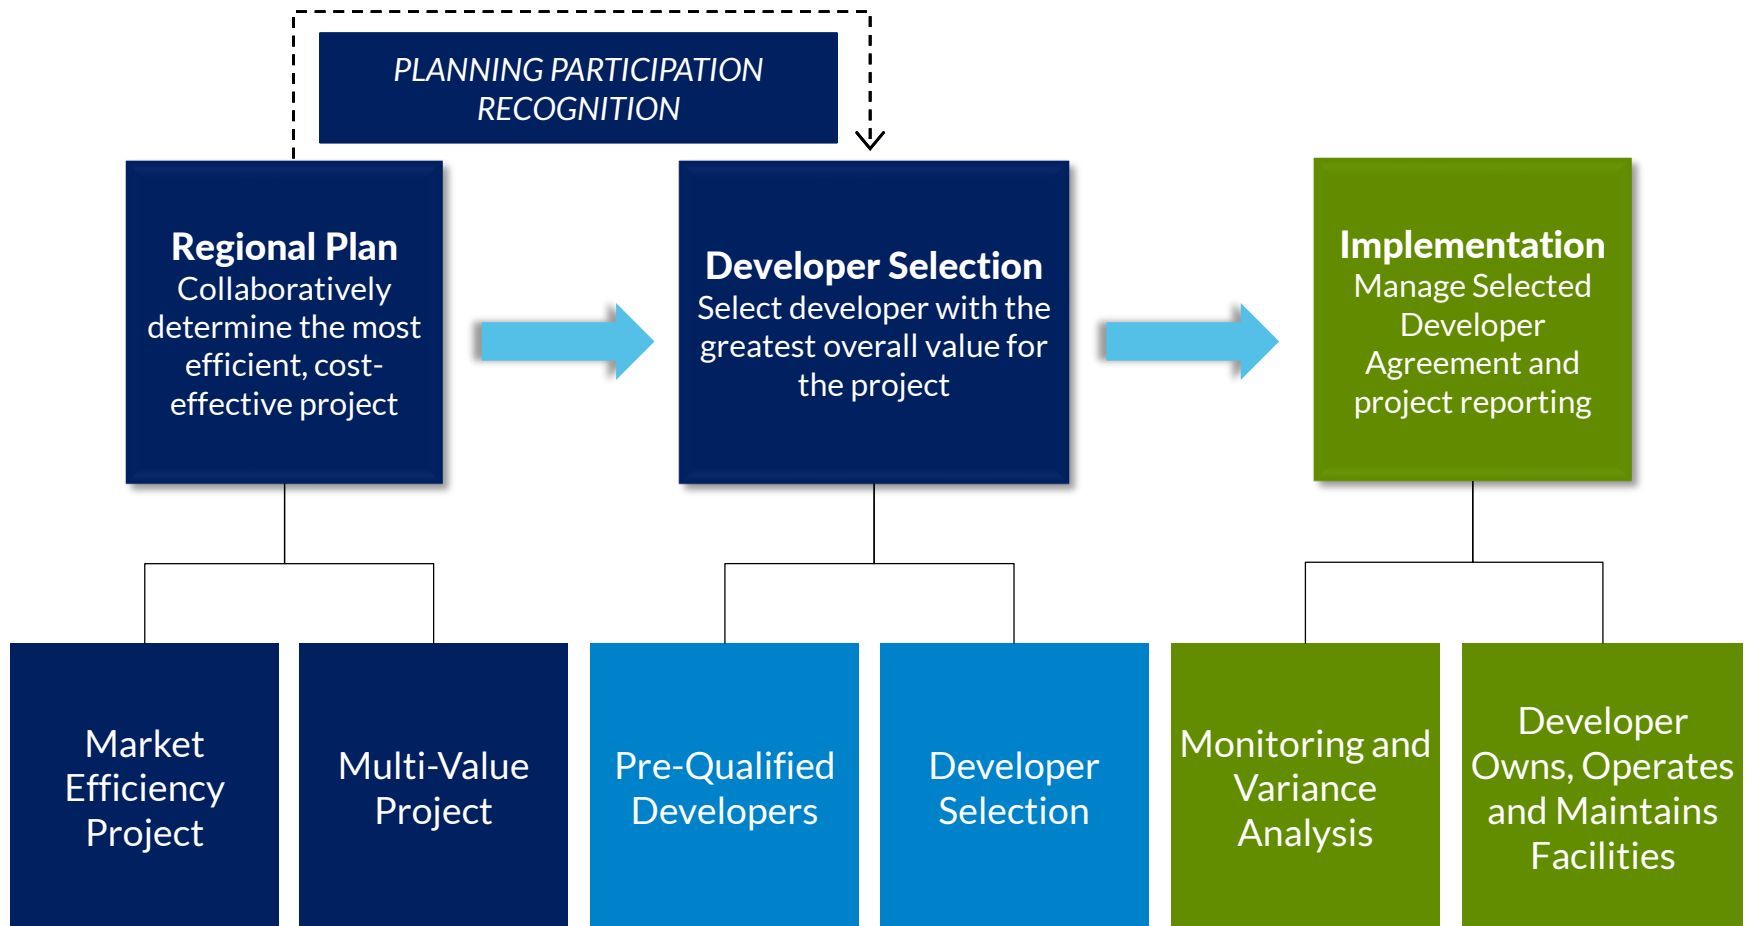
PLANNING PARTICIPATION RECOGNITION

Regional Plan
Collaboratively determine the most efficient, cost-effective project

Developer Selection
Select developer with the greatest overall value for the project

Implementation
Manage Selected Developer Agreement and project reporting

Market Efficiency Project

Multi-Value Project

Pre-Qualified Developers

Developer Selection

Monitoring and Variance Analysis

Developer Owns, Operates and Maintains Facilities